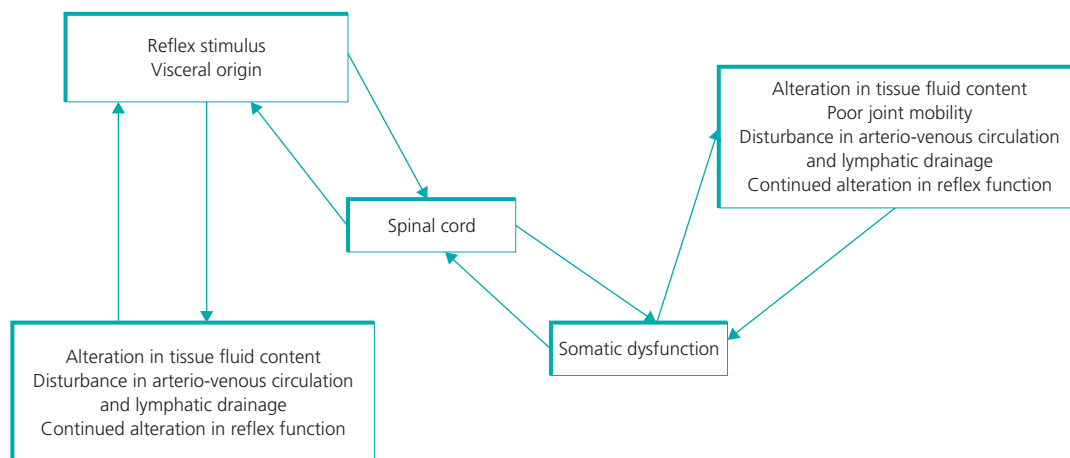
Reflex stimulus
Visceral origin

Alteration in tissue fluid content
Poor joint mobility
Disturbance in arterio-venous circulation
and lymphatic drainage
Continued alteration in reflex function

Spinal cord

Somatic dysfunction

Alteration in tissue fluid content
Disturbance in arterio-venous circulation
and lymphatic drainage
Continued alteration in reflex function